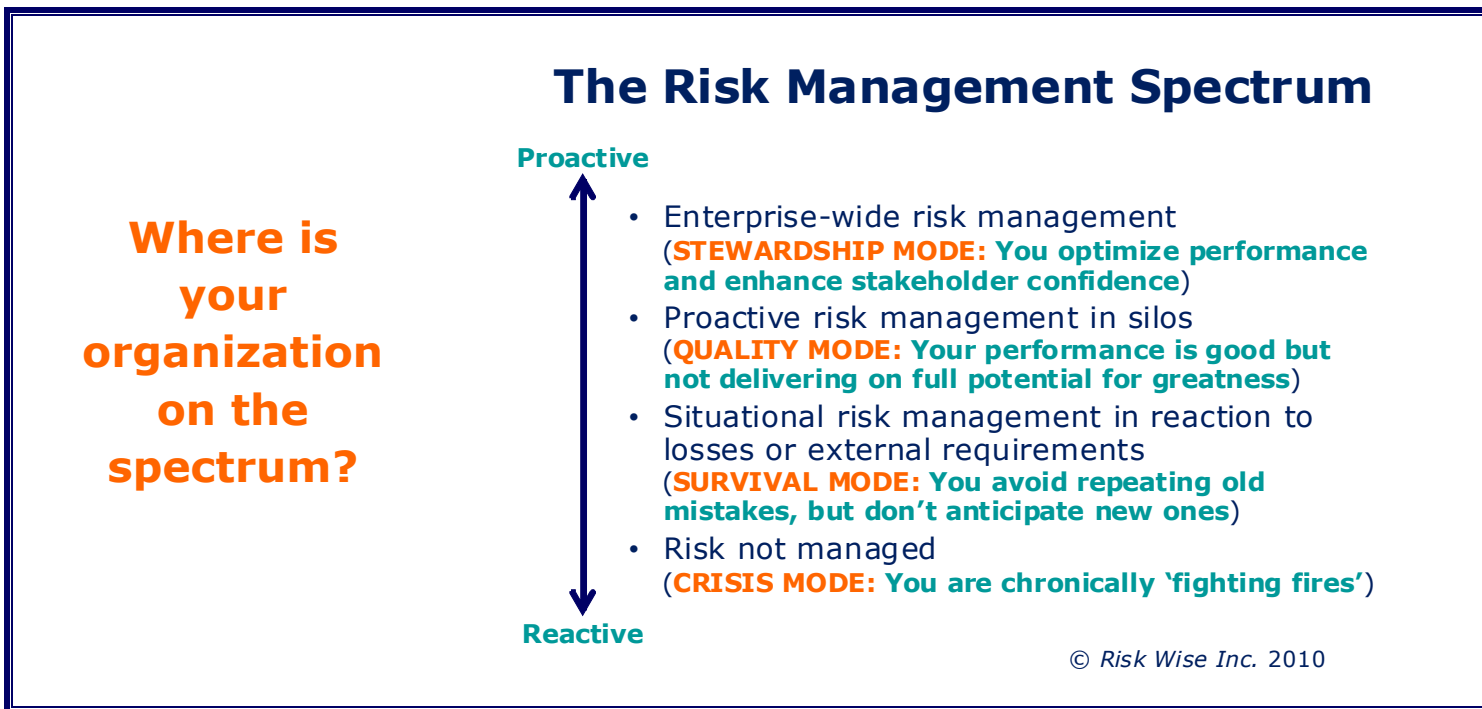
The Risk Management Spectrum

Where is your organization on the spectrum?

Proactive

• Enterprise-wide risk management (STEWARDSHIP MODE: You optimize performance and enhance stakeholder confidence)
• Proactive risk management in silos (QUALITY MODE: Your performance is good but not delivering on full potential for greatness)
• Situational risk management in reaction to losses or external requirements (SURVIVAL MODE: You avoid repeating old mistakes, but don't anticipate new ones)
• Risk not managed (CRISIS MODE: You are chronically 'fighting fires')

Reactive

© Risk Wise Inc. 2010